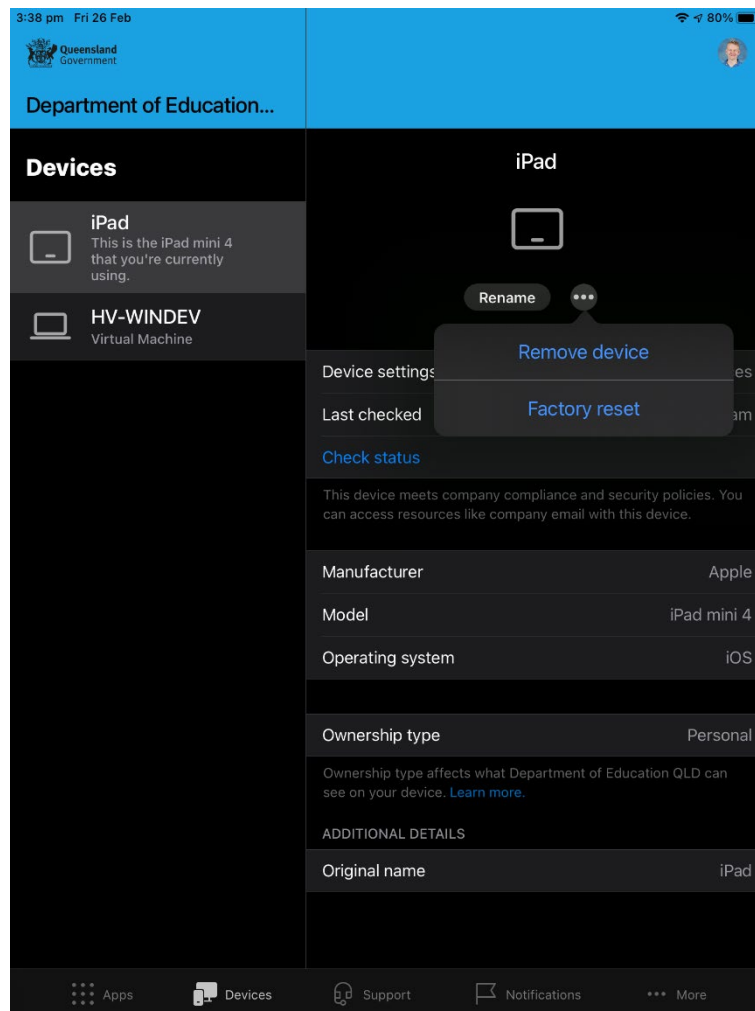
3:38 pm Fri 26 Feb
80%

Queensland Government

Department of Education...

Devices

iPad
This is the iPad mini 4 that you're currently using.

HV-WINDEV
Virtual Machine

iPad

Rename

Remove device

Factory reset

Device settings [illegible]es

Last checked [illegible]am

Check status

This device meets company compliance and security policies. You can access resources like company email with this device.

| | |
|---|---|
| Manufacturer | Apple |
| Model | iPad mini 4 |
| Operating system | iOS |

| | |
|---|---|
| Ownership type | Personal |

Ownership type affects what Department of Education QLD can see on your device. Learn more.

ADDITIONAL DETAILS

| | |
|---|---|
| Original name | iPad |

Apps Devices Support Notifications More